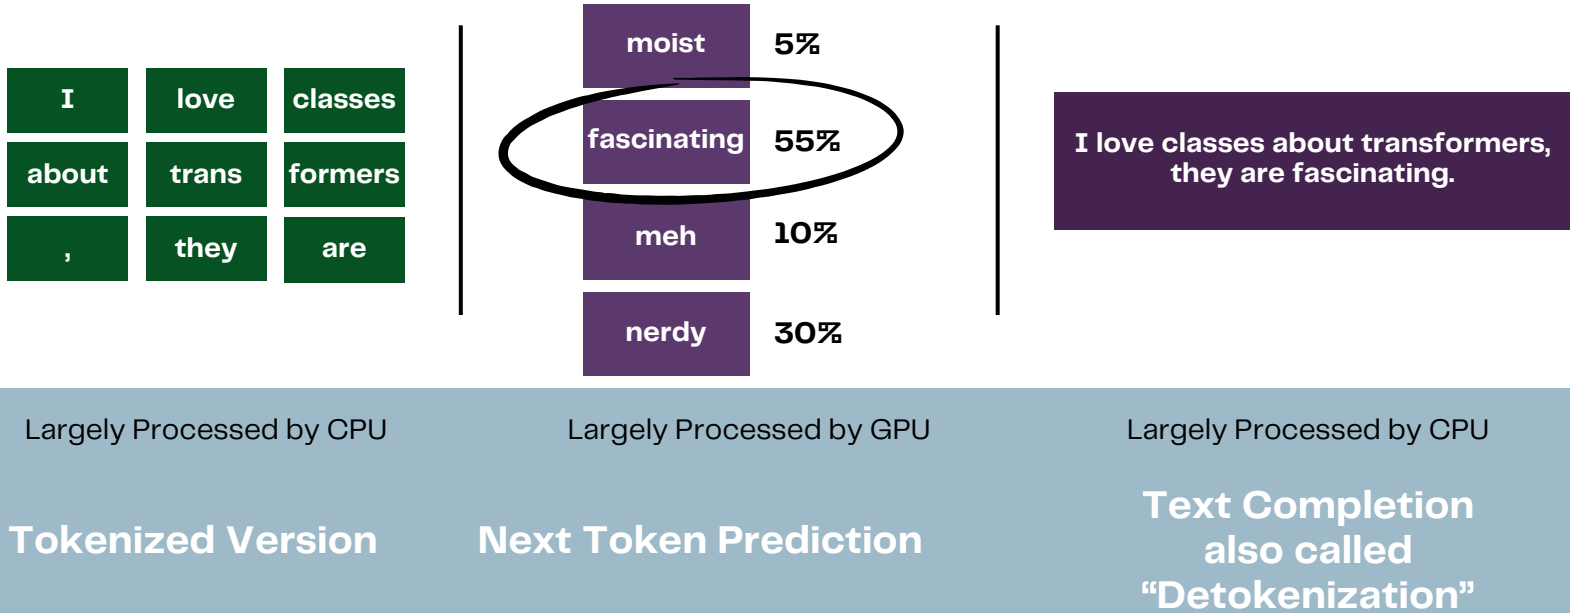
| I | love | classes |
|---|---|---|
| about | trans | formers |
| , | they | are |

moist 5%

fascinating 55%

meh 10%

nerdy 30%

I love classes about transformers, they are fascinating.

Largely Processed by CPU

Tokenized Version

Largely Processed by GPU

Next Token Prediction

Largely Processed by CPU

Text Completion also called “Detokenization”